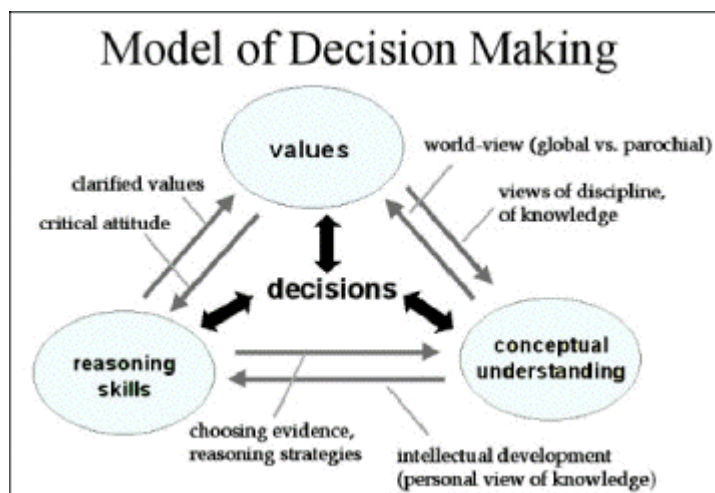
Model of Decision Making

values

world-view (global vs. parochial)

clarified values

views of discipline, of knowledge

critical attitude

decisions

reasoning skills

conceptual understanding

choosing evidence, reasoning strategies

intellectual development (personal view of knowledge)